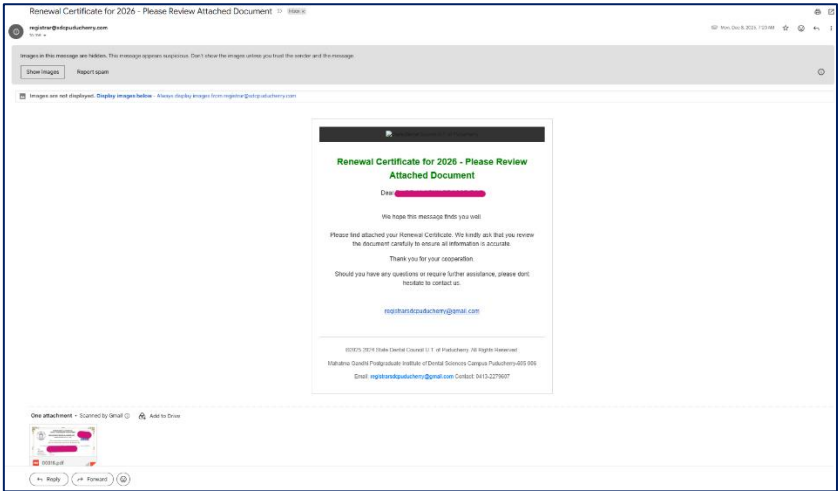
Renewal Certificate for 2026 - Please Review Attached Document Inbox ×

registrar@sdcpuducherry.com
to me

Mon, Dec 8, 2025, 7:23 AM

Images in this message are hidden. This message appears suspicious. Don't show the images unless you trust the sender and the message.

Show images Report spam

Images are not displayed. Display images below - Always display images from registrar@sdcpuducherry.com

Renewal Certificate for 2026 - Please Review Attached Document

Dear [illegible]

We hope this message finds you well.

Please find attached your Renewal Certificate. We kindly ask that you review the document carefully to ensure all information is accurate.

Thank you for your cooperation.

Should you have any questions or require further assistance, please dont hesitate to contact us.

registrarsdcpuducherry@gmail.com

©2025 2026 State Dental Council U.T. of Puducherry. All Rights Reserved.

Mahatma Gandhi Postgraduate Institute of Dental Sciences Campus Puducherry-605 006

Email: registrarsdcpuducherry@gmail.com Contact: 0413-2279607

One attachment • Scanned by Gmail Add to Drive

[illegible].pdf

Reply Forward